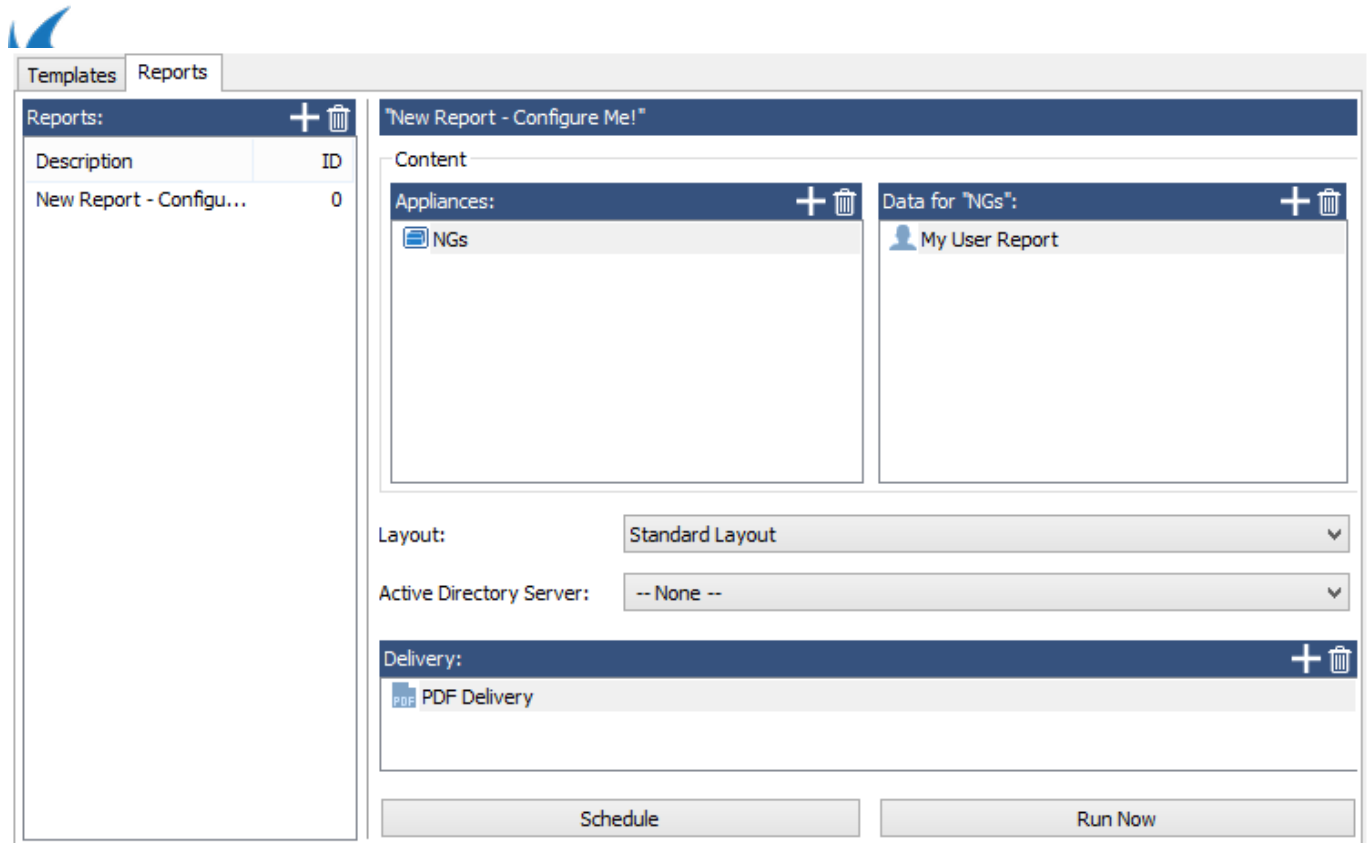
Templates Reports

Reports:

| Description | ID |
|---|---|
| New Report - Configu... | 0 |

"New Report - Configure Me!"

Content

Appliances:

NGs

Data for "NGs":

My User Report

Layout: Standard Layout

Active Directory Server: -- None --

Delivery:

PDF PDF Delivery

Schedule

Run Now